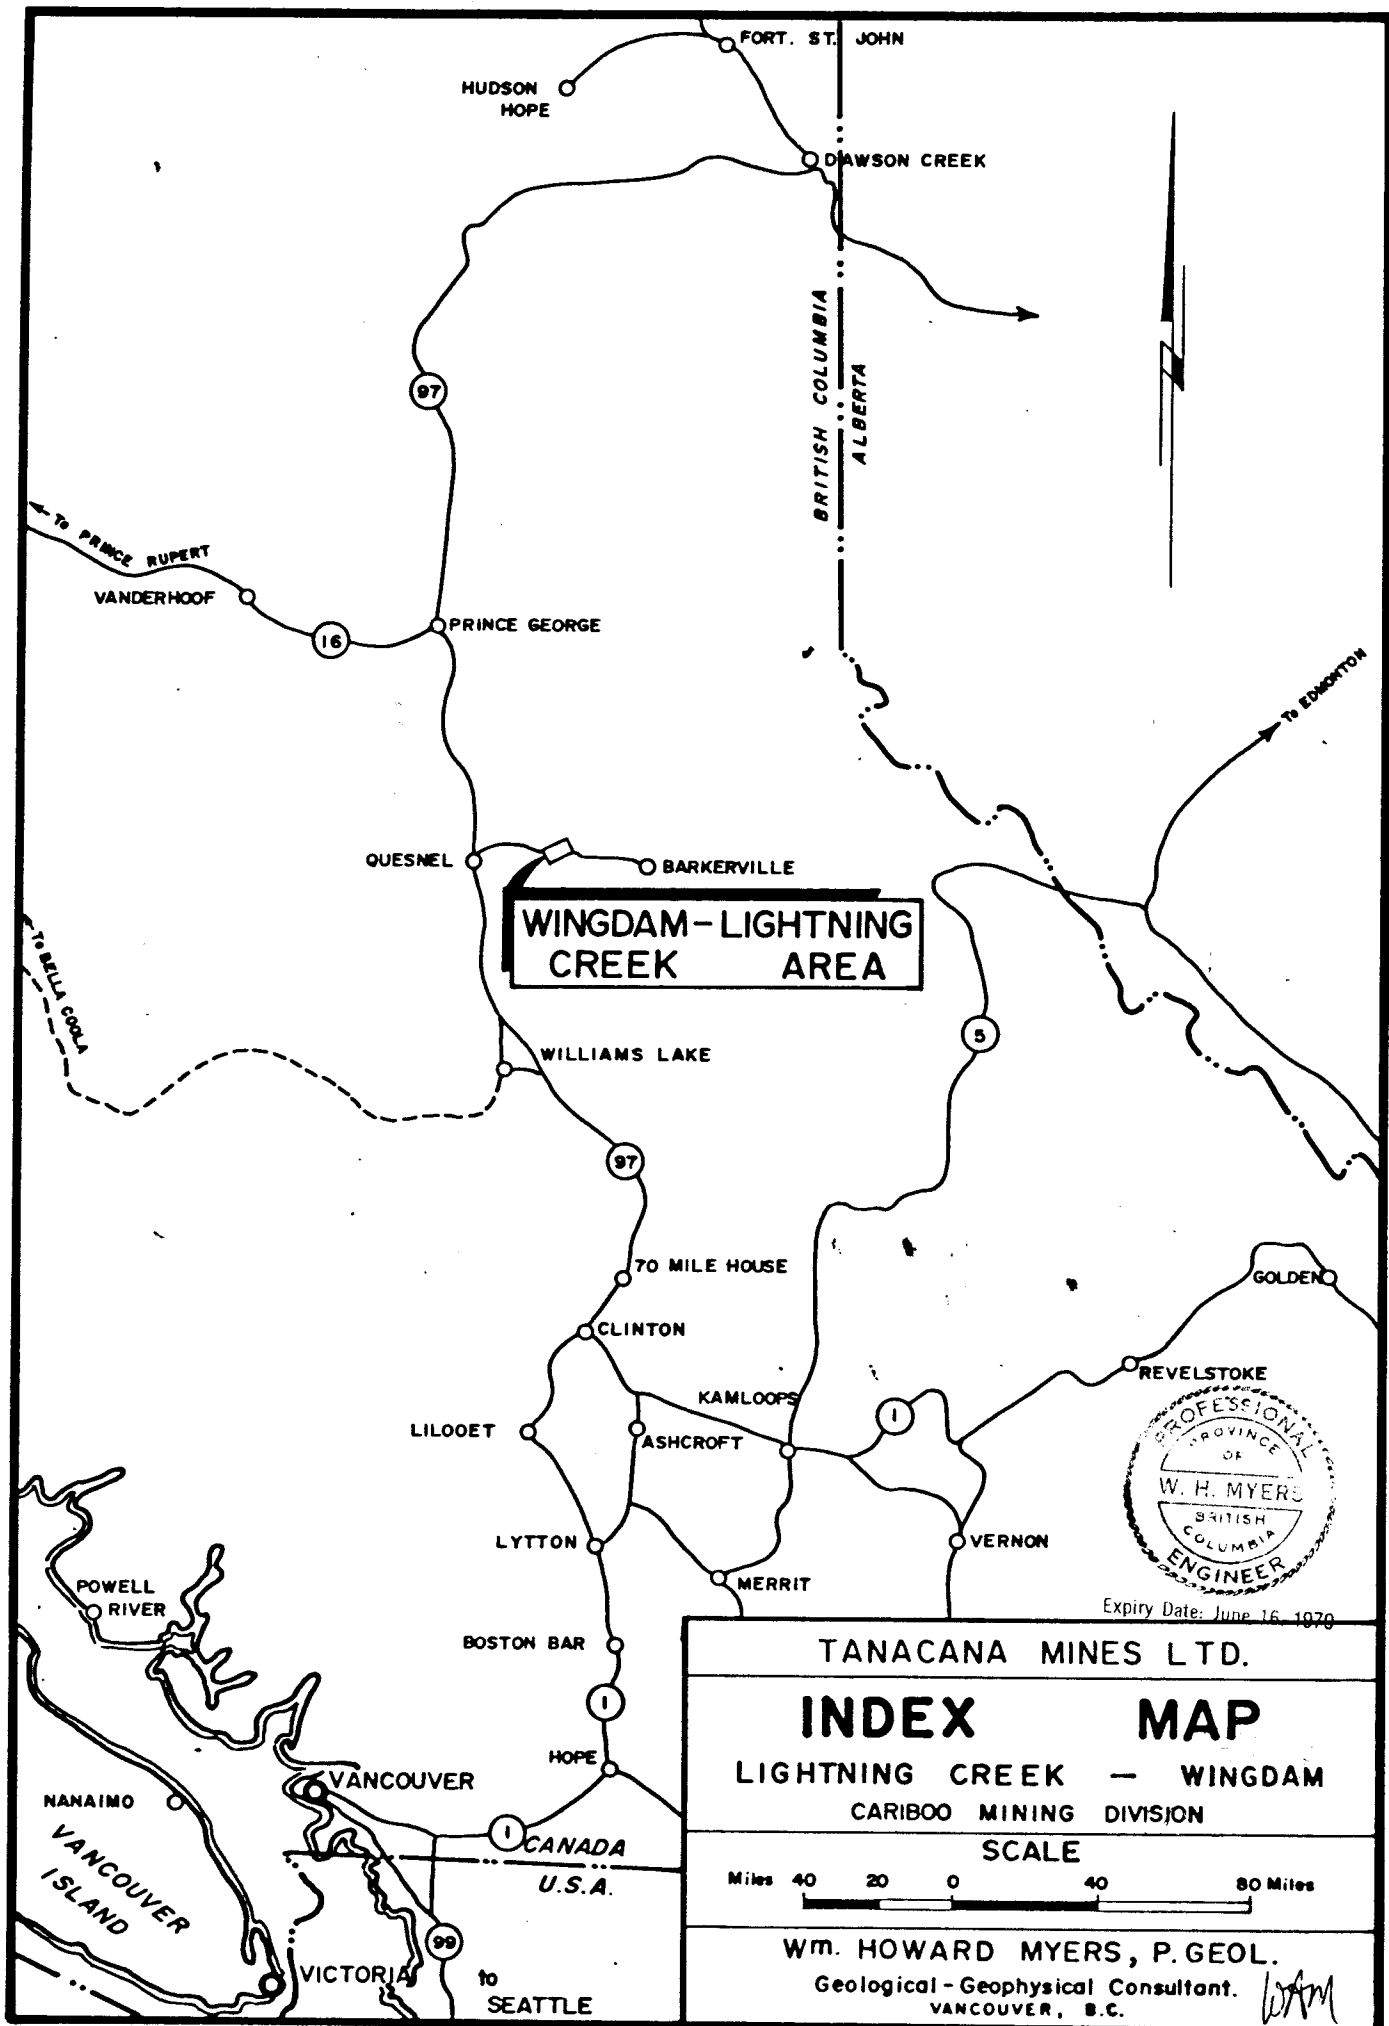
FORT. ST. JOHN

HUDSON HOPE

DAWSON CREEK

97

BRITISH COLUMBIA

ALBERTA

To PRINCE RUPERT

VANDERHOOF

16

PRINCE GEORGE

To EDMONTON

QUESNEL

BARKERVILLE

WINGDAM-LIGHTNING CREEK AREA

To BELLA COOLA

5

WILLIAMS LAKE

97

70 MILE HOUSE

GOLDEN

CLINTON

REVELSTOKE

KAMLOOPS

1

LILOOET

ASHCROFT

PROFESSIONAL PROVINCE OF W. H. MYERS BRITISH COLUMBIA ENGINEER

LYTTON

VERNON

POWELL RIVER

MERRIT

Expiry Date: June 16, 1970

BOSTON BAR

1

HOPE

VANCOUVER

NANAIMO

1

CANADA

U.S.A.

VANCOUVER ISLAND

99

VICTORIA

to SEATTLE

TANACANA MINES LTD.

INDEX MAP

LIGHTNING CREEK — WINGDAM

CARIBOO MINING DIVISION

SCALE

| Miles 40 | 20 | 0 | 40 | 80 Miles |
|---|---|---|---|---|

Wm. HOWARD MYERS, P. GEOL.

Geological - Geophysical Consultant.

VANCOUVER, B.C.

WHM